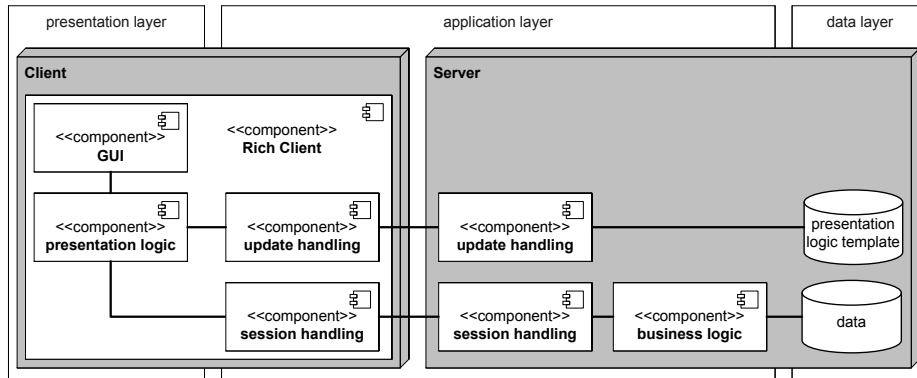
presentation layer

application layer

data layer

Client

<<component>>
GUI

<<component>>
Rich Client

<<component>>
presentation logic

<<component>>
update handling

<<component>>
session handling

Server

<<component>>
update handling

<<component>>
session handling

<<component>>
business logic

presentation logic template

data